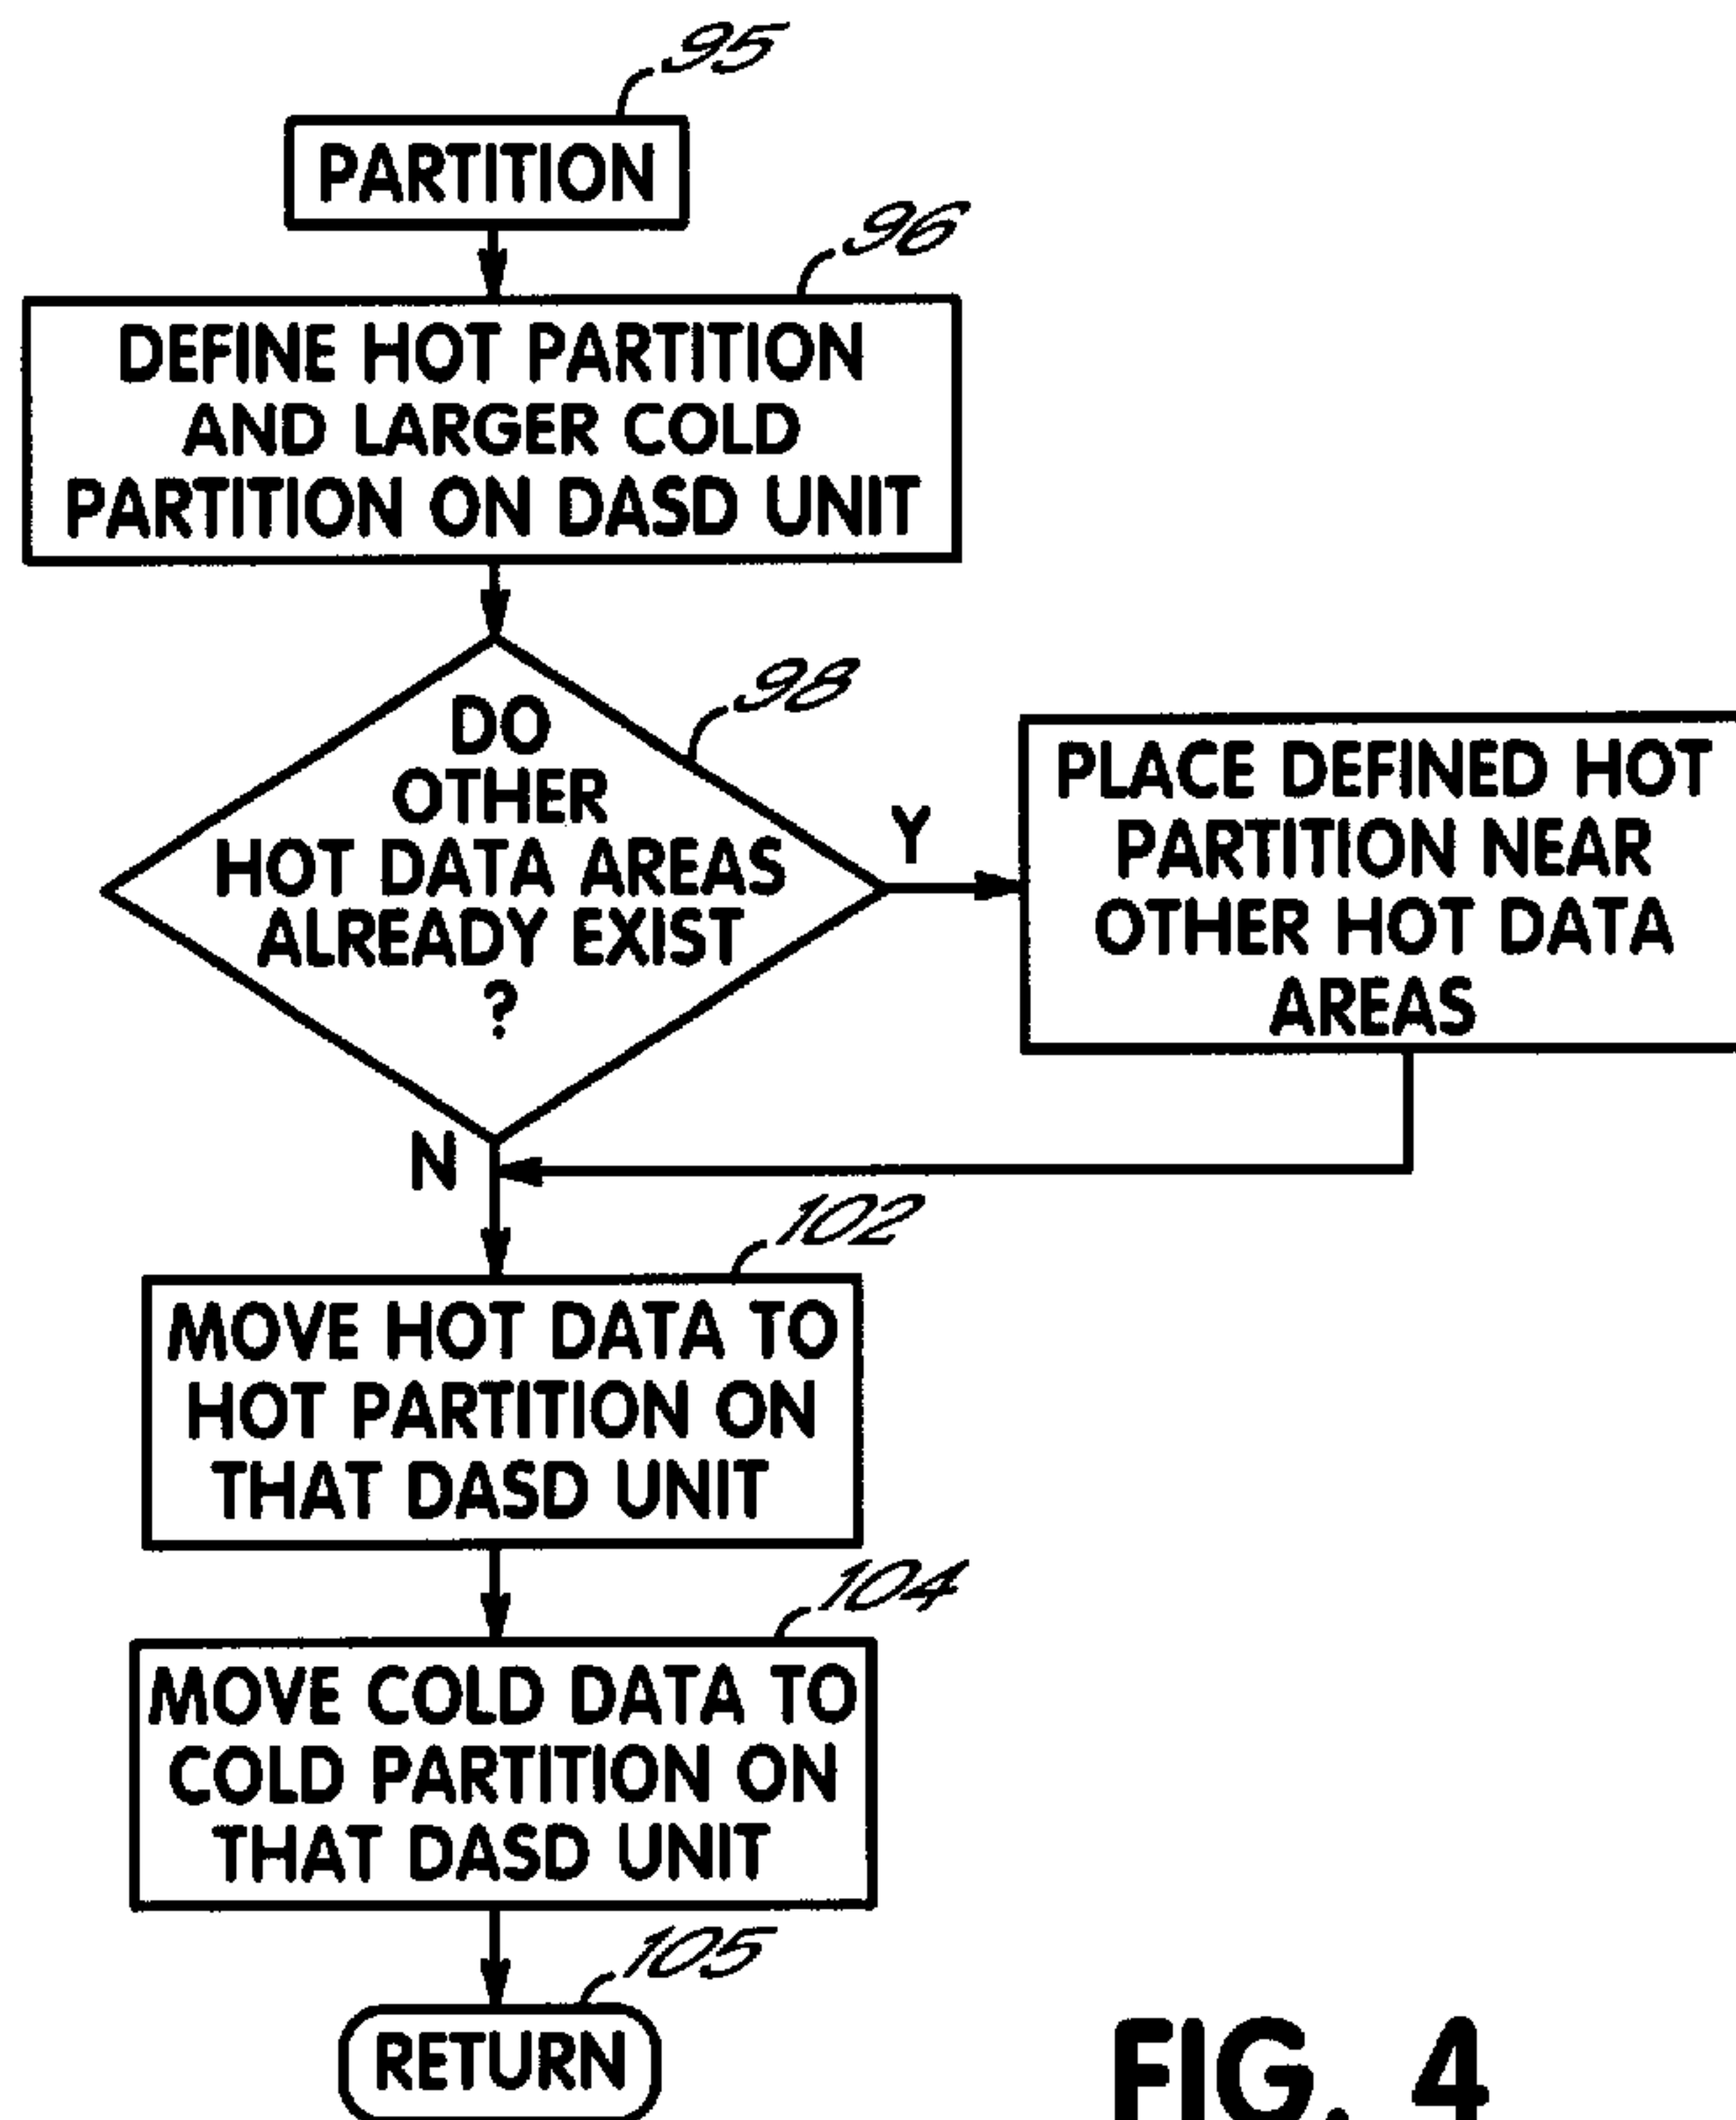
95
PARTITION
96
DEFINE HOT PARTITION AND LARGER COLD PARTITION ON DASD UNIT
98
DO OTHER HOT DATA AREAS ALREADY EXIST ?
Y
PLACE DEFINED HOT PARTITION NEAR OTHER HOT DATA AREAS
N
102
MOVE HOT DATA TO HOT PARTITION ON THAT DASD UNIT
104
MOVE COLD DATA TO COLD PARTITION ON THAT DASD UNIT
105
RETURN
FIG. 4